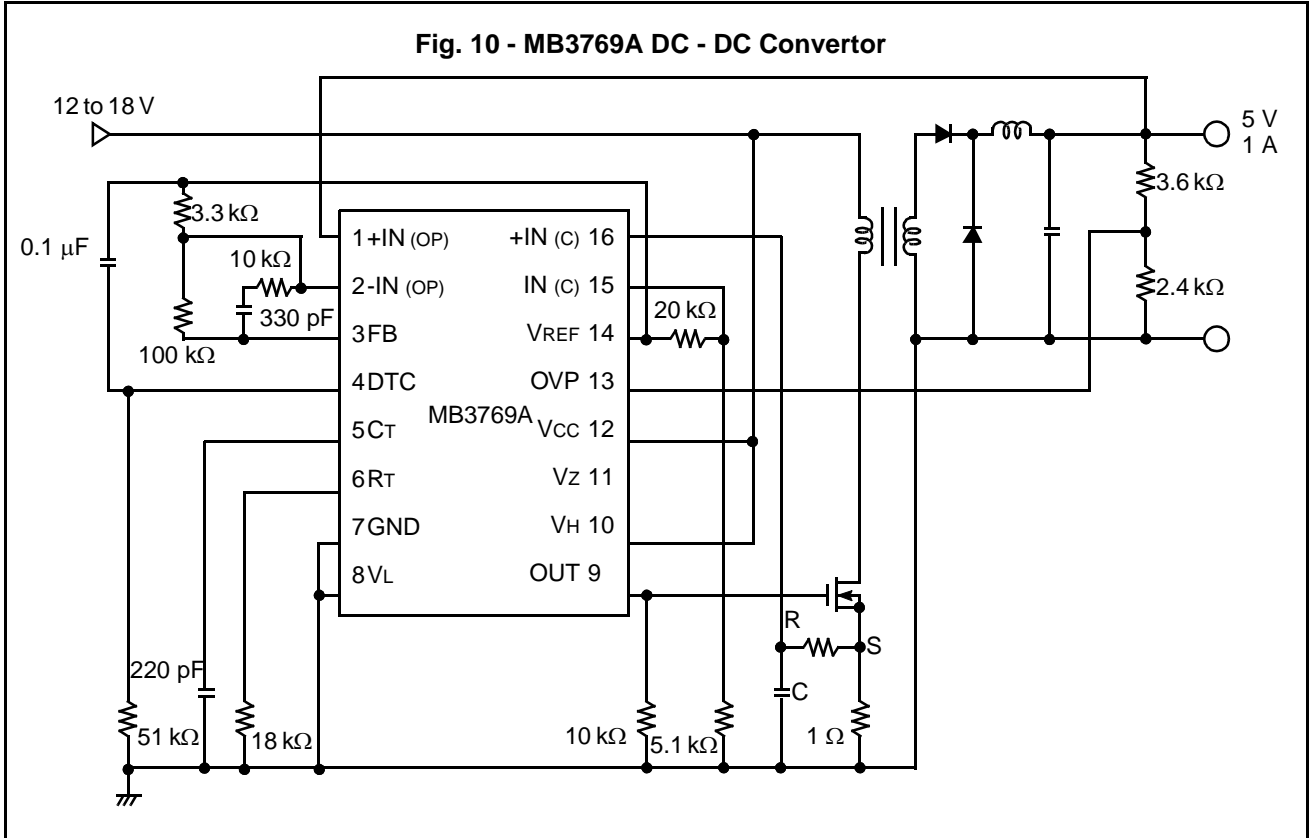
Fig. 10 - MB3769A DC - DC Convertor

12 to 18 V

5 V
1 A

3.6 kΩ

2.4 kΩ

3.3 kΩ

0.1 μF

10 kΩ

330 pF

100 kΩ

1 +IN (OP)
2 -IN (OP)
3 FB
4 DTC
5 CT
6 RT
7 GND
8 VL

MB3769A

+IN (C) 16
IN (C) 15
VREF 14
OVP 13
VCC 12
VZ 11
VH 10
OUT 9

20 kΩ

R
S
C

220 pF

51 kΩ

18 kΩ

10 kΩ

5.1 kΩ

1 Ω